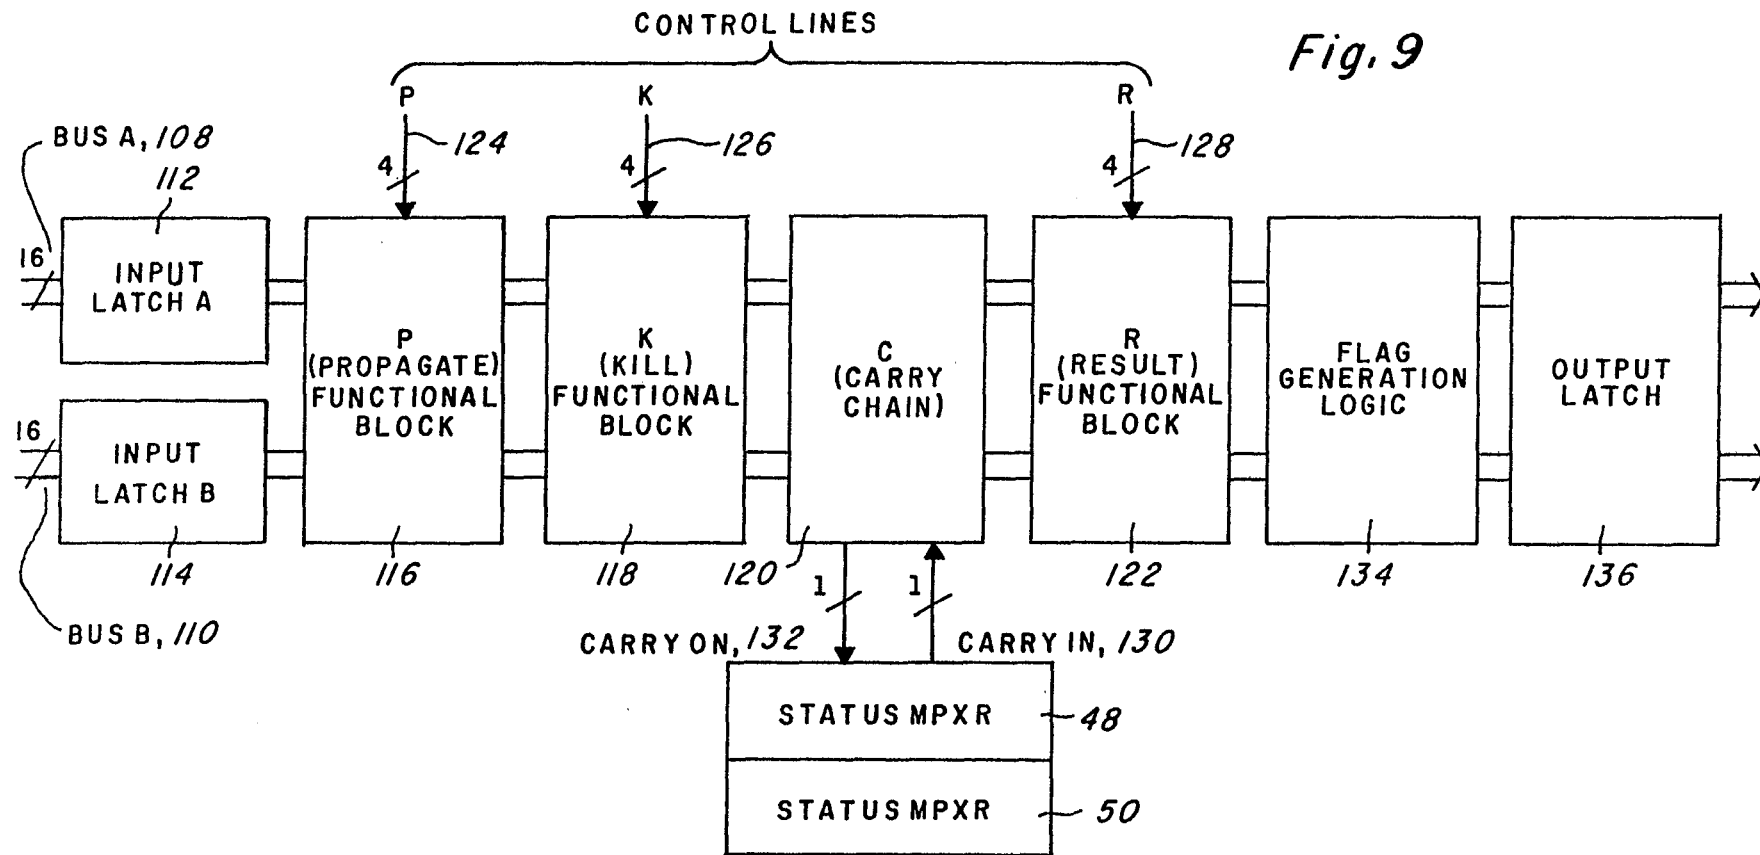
CONTROL LINES

Fig. 9

P
K
R

BUS A, 108
112
124
126
128
4
4
4
16
16

INPUT LATCH A

INPUT LATCH B

P (PROPAGATE) FUNCTIONAL BLOCK

K (KILL) FUNCTIONAL BLOCK

C (CARRY CHAIN)

R (RESULT) FUNCTIONAL BLOCK

FLAG GENERATION LOGIC

OUTPUT LATCH

114
116
118
120
122
134
136

BUS B, 110

1
1

CARRY ON, 132
CARRY IN, 130

STATUS MPXR
48
STATUS MPXR
50